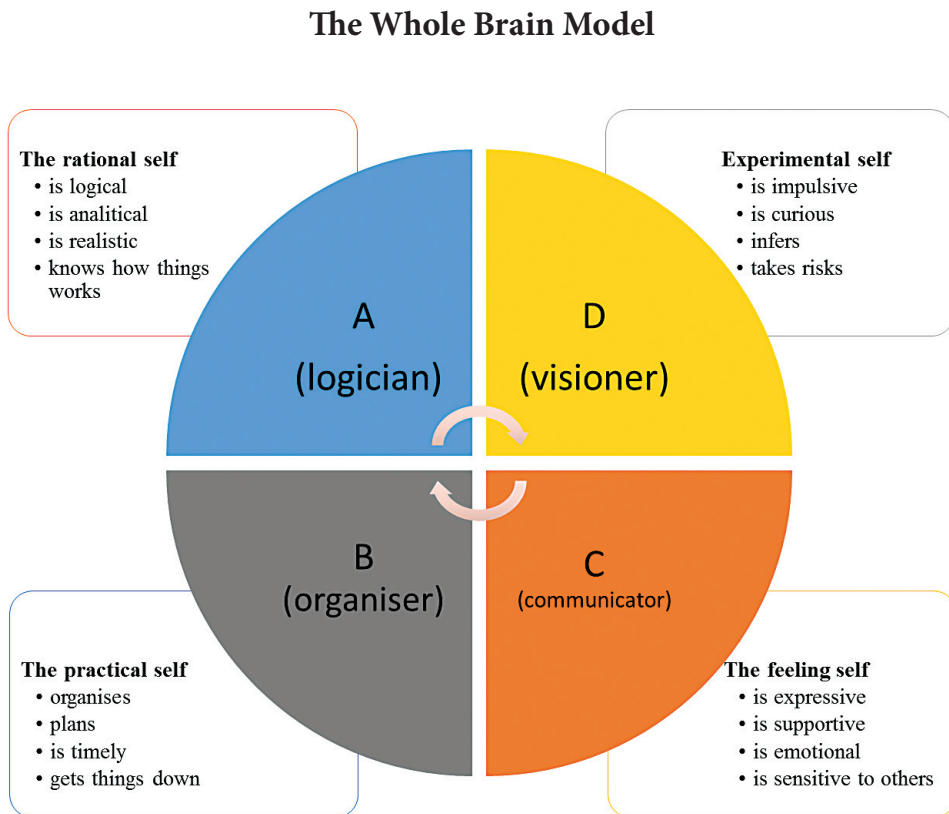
The Whole Brain Model

The rational self
- is logical
- is analitical
- is realistic
- knows how things works

Experimental self
- is impulsive
- is curious
- infers
- takes risks

A
(logician)

D
(visioner)

B
(organiser)

C
(communicator)

The practical self
- organises
- plans
- is timely
- gets things down

The feeling self
- is expressive
- is supportive
- is emotional
- is sensitive to others